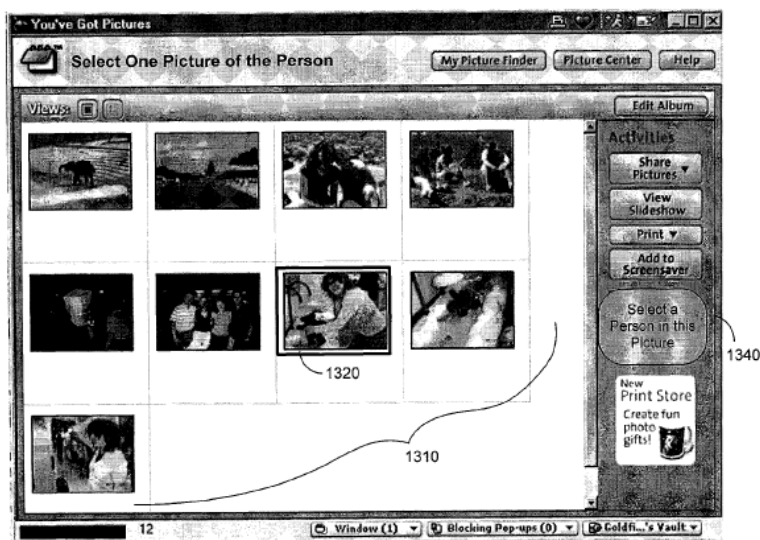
You've Got Pictures

Select One Picture of the Person

My Picture Finder
Picture Center
Help

Views:

Edit Album

Activities

Share Pictures ▾

View Slideshow

Print ▾

Add to Screensaver

Select a Person in this Picture

1340

1320

1310

New Print Store
Create fun photo gifts!

12

Window (1) ▾
Blocking Pop-ups (0) ▾
Goldfi...'s Vault ▾